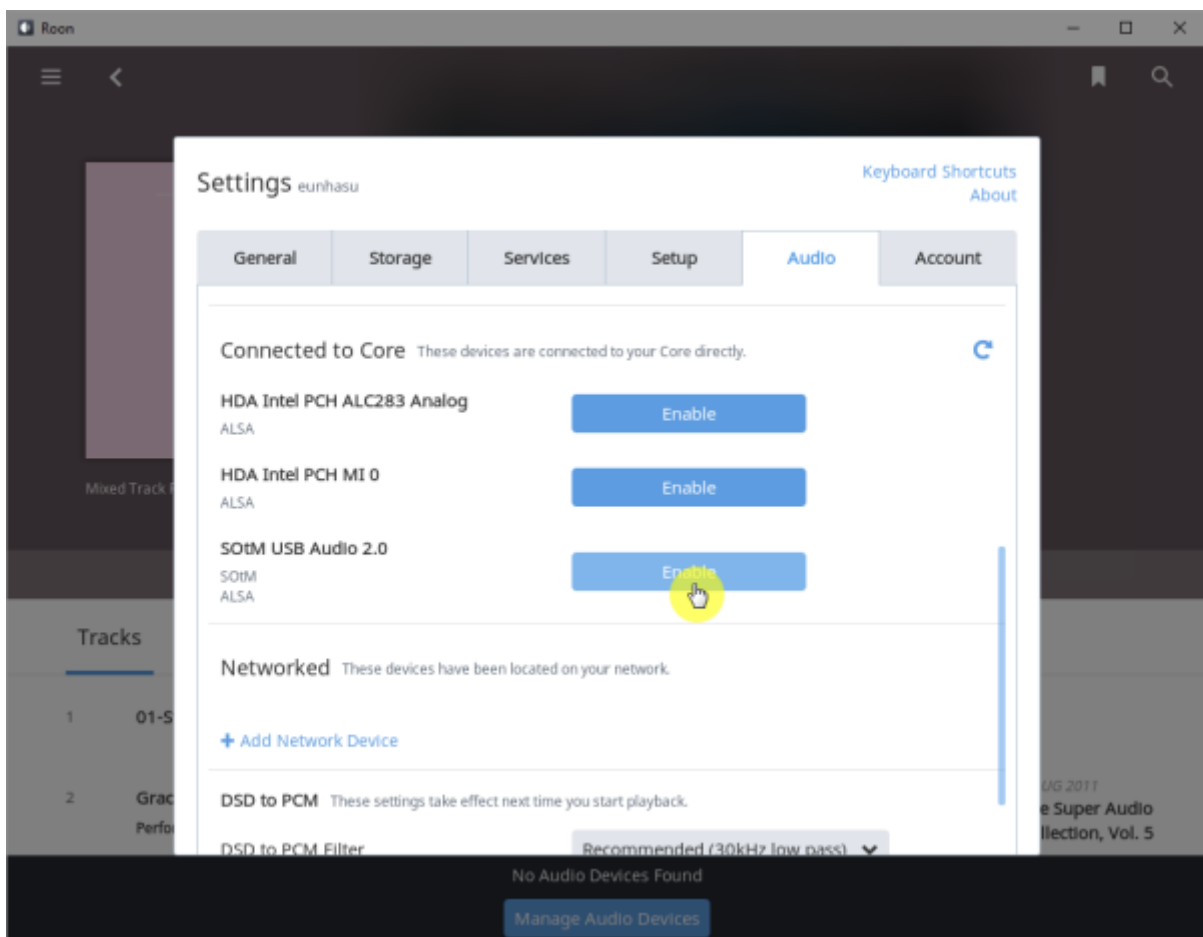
Roon

Settings eunhasu

Keyboard Shortcuts
About

| General | Storage | Services | Setup | Audio | Account |
|---|---|---|---|---|---|

Connected to Core These devices are connected to your Core directly.

HDA Intel PCH ALC283 Analog
ALSA
Enable

HDA Intel PCH MI 0
ALSA
Enable

SOtM USB Audio 2.0
SOtM
ALSA
Enable

Networked These devices have been located on your network.

+ Add Network Device

DSD to PCM These settings take effect next time you start playback.

DSD to PCM Filter
Recommended (30kHz low pass)

Mixed Track

Tracks

1 01-S

2 Grac
Perfo

UG 2011
e Super Audio
llection, Vol. 5

No Audio Devices Found

Manage Audio Devices